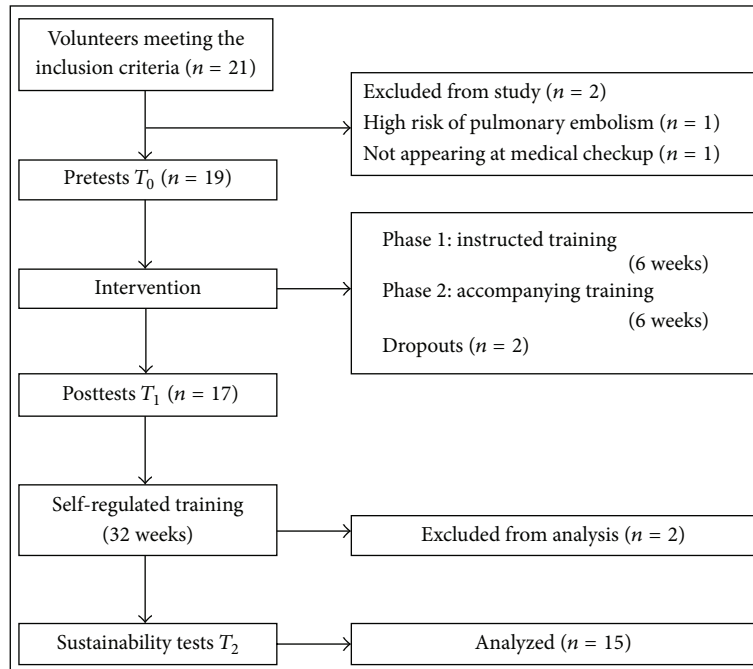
Volunteers meeting the inclusion criteria ($n = 21$)

Excluded from study ($n = 2$)
High risk of pulmonary embolism ($n = 1$)
Not appearing at medical checkup ($n = 1$)

Pretests $T_0$ ($n = 19$)

Intervention

Phase 1: instructed training
(6 weeks)
Phase 2: accompanying training
(6 weeks)
Dropouts ($n = 2$)

Posttests $T_1$ ($n = 17$)

Self-regulated training
(32 weeks)

Excluded from analysis ($n = 2$)

Sustainability tests $T_2$

Analyzed ($n = 15$)